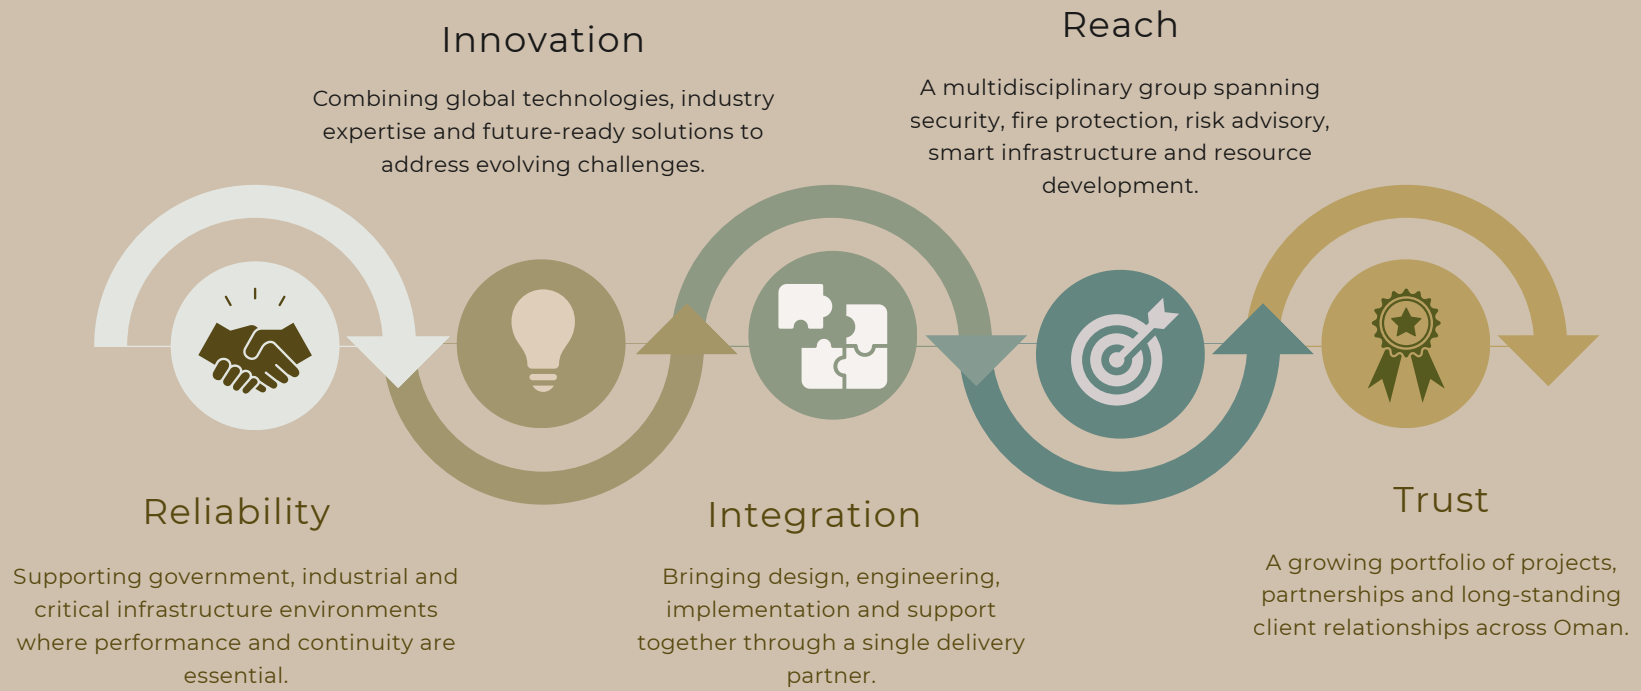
Innovation

Combining global technologies, industry expertise and future-ready solutions to address evolving challenges.

Reach

A multidisciplinary group spanning security, fire protection, risk advisory, smart infrastructure and resource development.

Reliability

Supporting government, industrial and critical infrastructure environments where performance and continuity are essential.

Integration

Bringing design, engineering, implementation and support together through a single delivery partner.

Trust

A growing portfolio of projects, partnerships and long-standing client relationships across Oman.